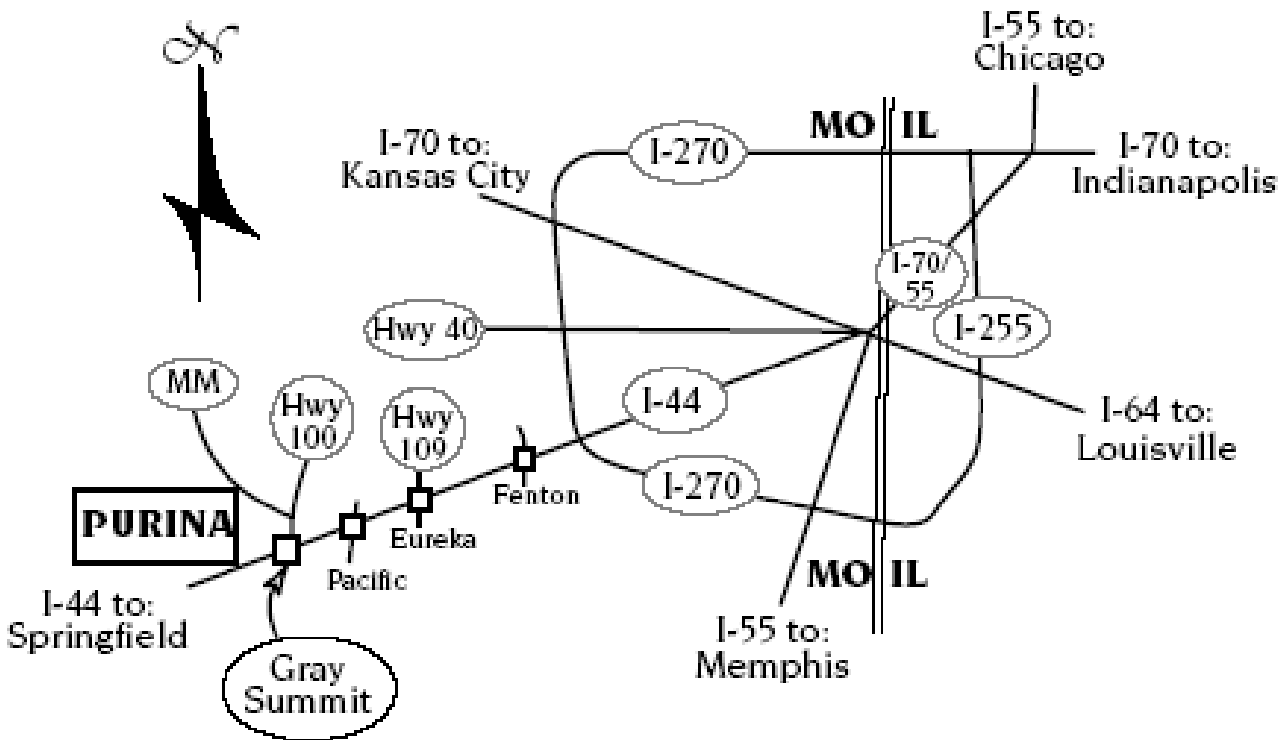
N

I-55 to:
Chicago

I-70 to:
Kansas City

I-270

MO IL

I-70 to:
Indianapolis

I-70/
55

Hwy 40

I-255

MM

Hwy
100

Hwy
109

I-44

I-64 to:
Louisville

Fenton

I-270

PURINA

Eureka

Pacific

MO IL

I-44 to:
Springfield

I-55 to:
Memphis

Gray
Summit